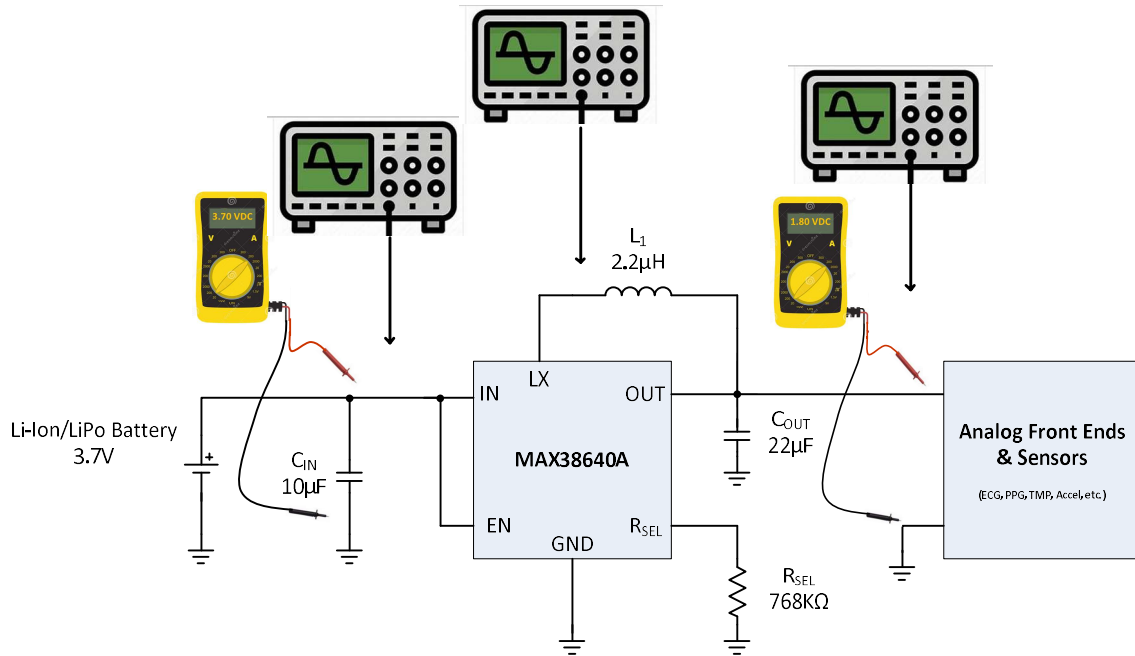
3.70 VDC

V A

$L_1$
2.2µH

1.80 VDC

V A

IN

LX

OUT

$C_{OUT}$
22µF

Li-Ion/LiPo Battery
3.7V

+

$C_{IN}$
10µF

MAX38640A

EN

GND

$R_{SEL}$

$R_{SEL}$
768KΩ

Analog Front Ends & Sensors

(ECG, PPG, TMP, Accel, etc.)